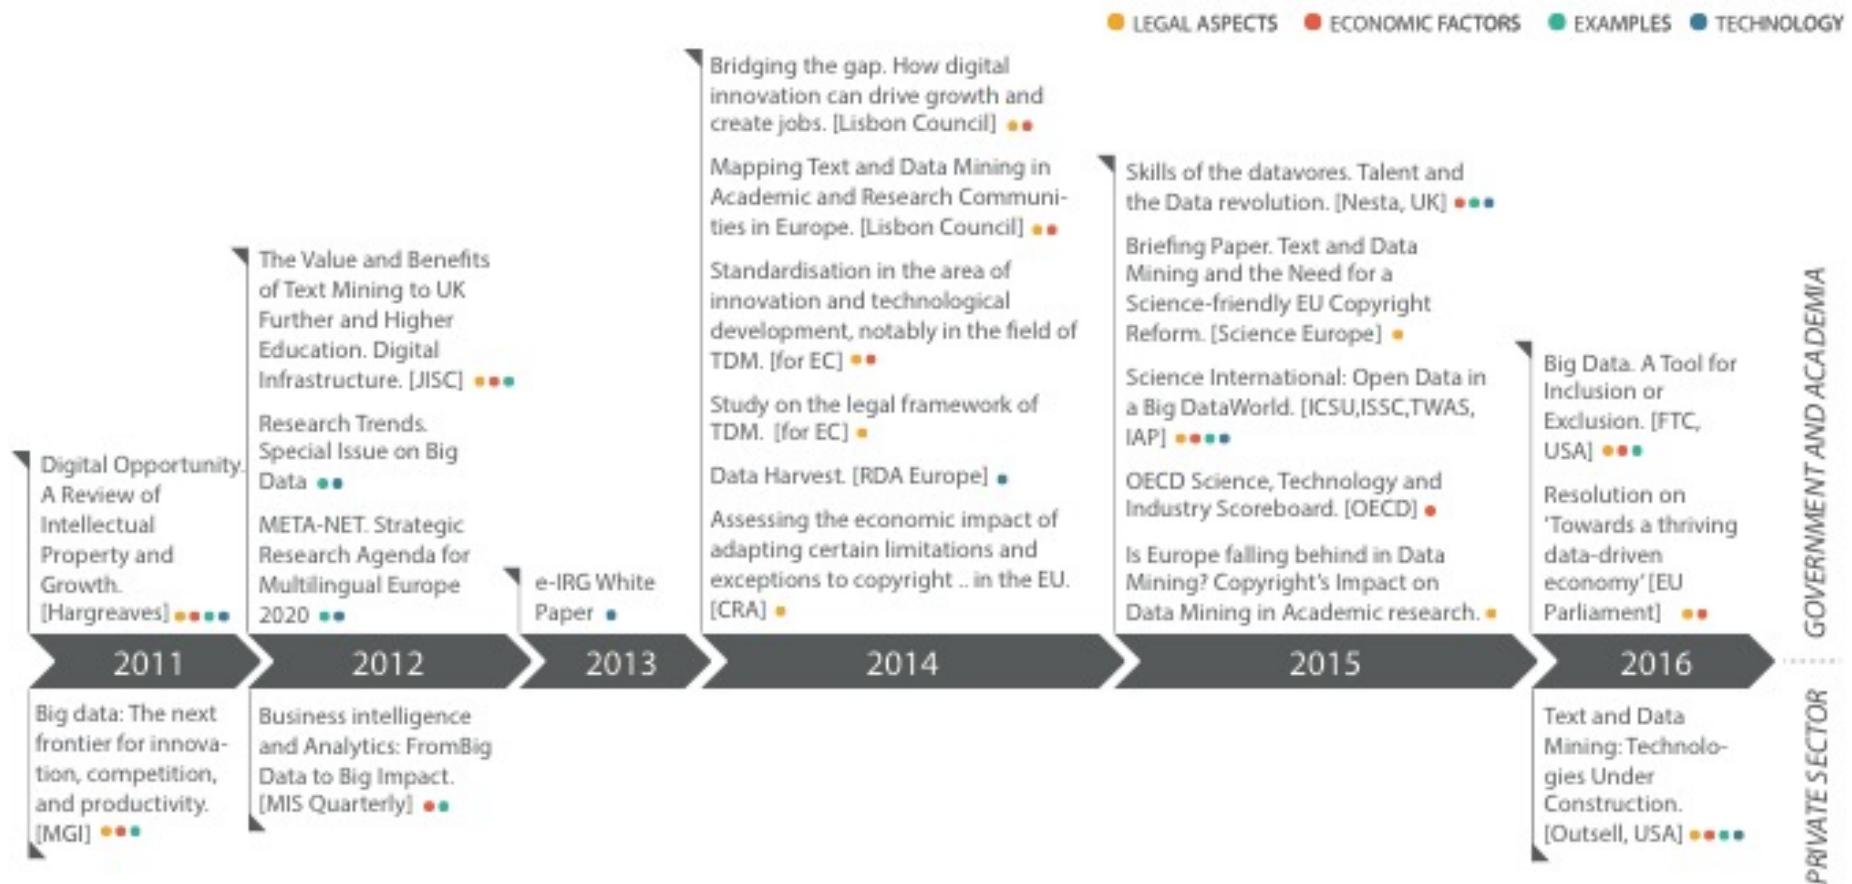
LEGAL ASPECTS ECONOMIC FACTORS EXAMPLES TECHNOLOGY

Digital Opportunity. A Review of Intellectual Property and Growth. [Hargreaves]

The Value and Benefits of Text Mining to UK Further and Higher Education. Digital Infrastructure. [JISC]

Research Trends. Special Issue on Big Data

META-NET. Strategic Research Agenda for Multilingual Europe 2020

e-IRG White Paper

Bridging the gap. How digital innovation can drive growth and create jobs. [Lisbon Council]

Mapping Text and Data Mining in Academic and Research Communities in Europe. [Lisbon Council]

Standardisation in the area of innovation and technological development, notably in the field of TDM. [for EC]

Study on the legal framework of TDM. [for EC]

Data Harvest. [RDA Europe]

Assessing the economic impact of adapting certain limitations and exceptions to copyright .. in the EU. [CRA]

Skills of the datavores. Talent and the Data revolution. [Nesta, UK]

Briefing Paper. Text and Data Mining and the Need for a Science-friendly EU Copyright Reform. [Science Europe]

Science International: Open Data in a Big DataWorld. [ICSU,ISSC,TWAS, IAP]

OECD Science, Technology and Industry Scoreboard. [OECD]

Is Europe falling behind in Data Mining? Copyright's Impact on Data Mining in Academic research.

Big Data. A Tool for Inclusion or Exclusion. [FTC, USA]

Resolution on 'Towards a thriving data-driven economy' [EU Parliament]

GOVERNMENT AND ACADEMIA

2011 2012 2013 2014 2015 2016

Big data: The next frontier for innovation, competition, and productivity. [MGI]

Business intelligence and Analytics: FromBig Data to Big Impact. [MIS Quarterly]

Text and Data Mining: Technologies Under Construction. [Outsell, USA]

PRIVATE SECTOR